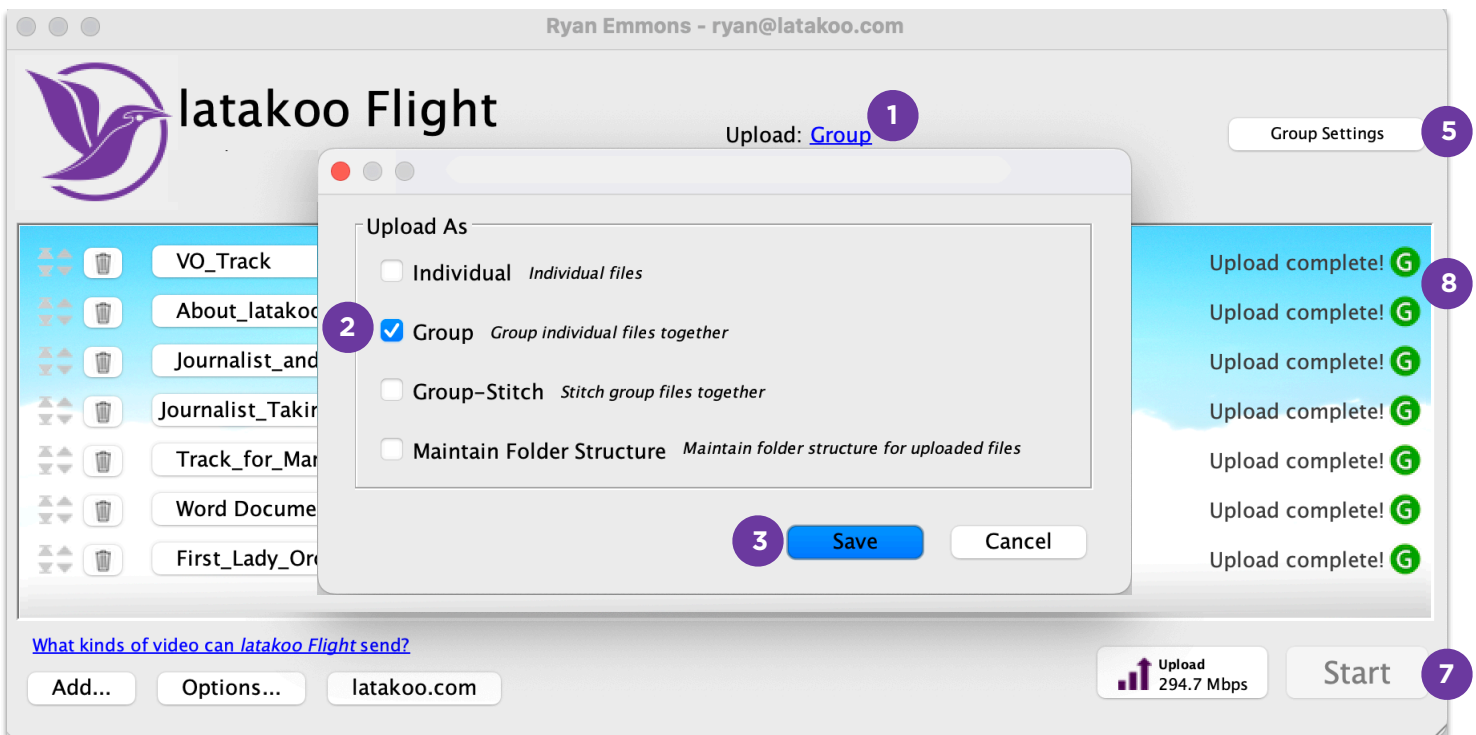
Ryan Emmons - ryan@latakoo.com

latakoo Flight

Upload: Group 1

Group Settings 5

Upload As

Individual Individual files

2 Group Group individual files together

Group-Stitch Stitch group files together

Maintain Folder Structure Maintain folder structure for uploaded files

3 Save Cancel

VO_Track
About_latakoo
Journalist_and
Journalist_Takin
Track_for_Mar
Word Docume
First_Lady_Or

Upload complete! G 8
Upload complete! G
Upload complete! G
Upload complete! G
Upload complete! G
Upload complete! G
Upload complete! G

What kinds of video can latakoo Flight send?

Add... Options... latakoo.com

Upload 294.7 Mbps

Start 7